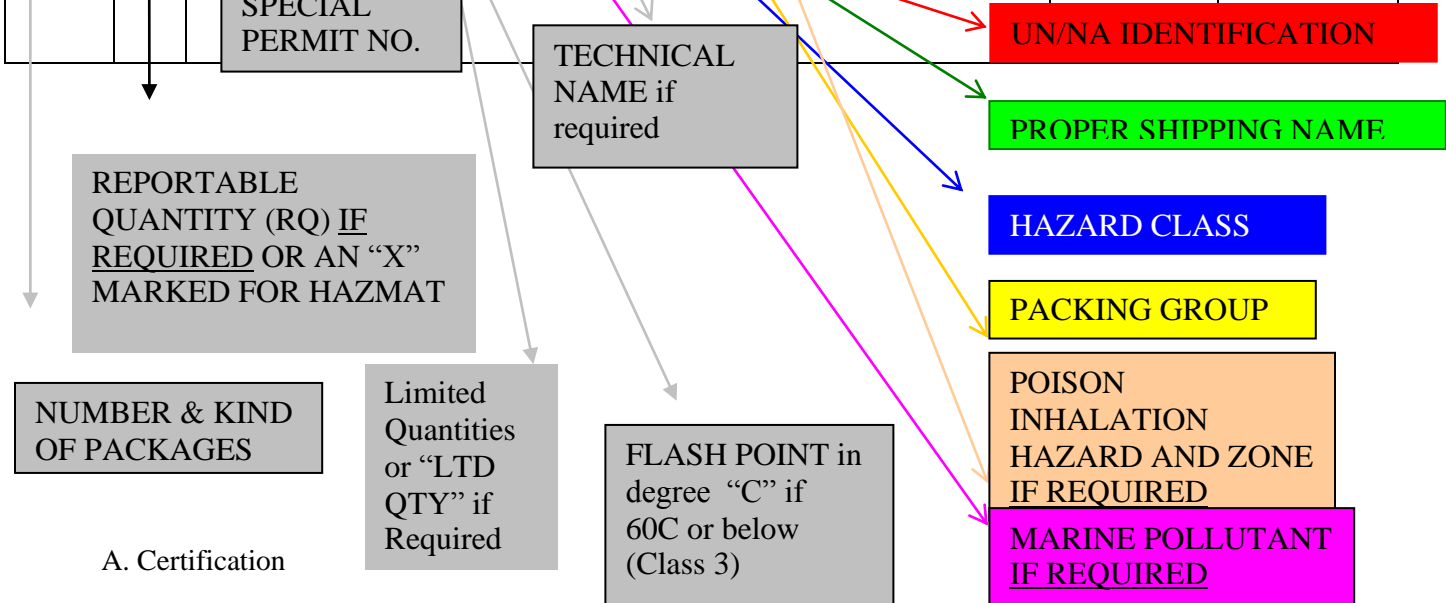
SPECIAL PERMIT NO.

TECHNICAL NAME if required

UN/NA IDENTIFICATION

PROPER SHIPPING NAME

REPORTABLE QUANTITY (RQ) IF REQUIRED OR AN “X” MARKED FOR HAZMAT

HAZARD CLASS

PACKING GROUP

NUMBER & KIND OF PACKAGES

Limited Quantities or “LTD QTY” if Required

FLASH POINT in degree “C” if 60C or below (Class 3)

POISON INHALATION HAZARD AND ZONE IF REQUIRED

MARINE POLLUTANT IF REQUIRED

A. Certification